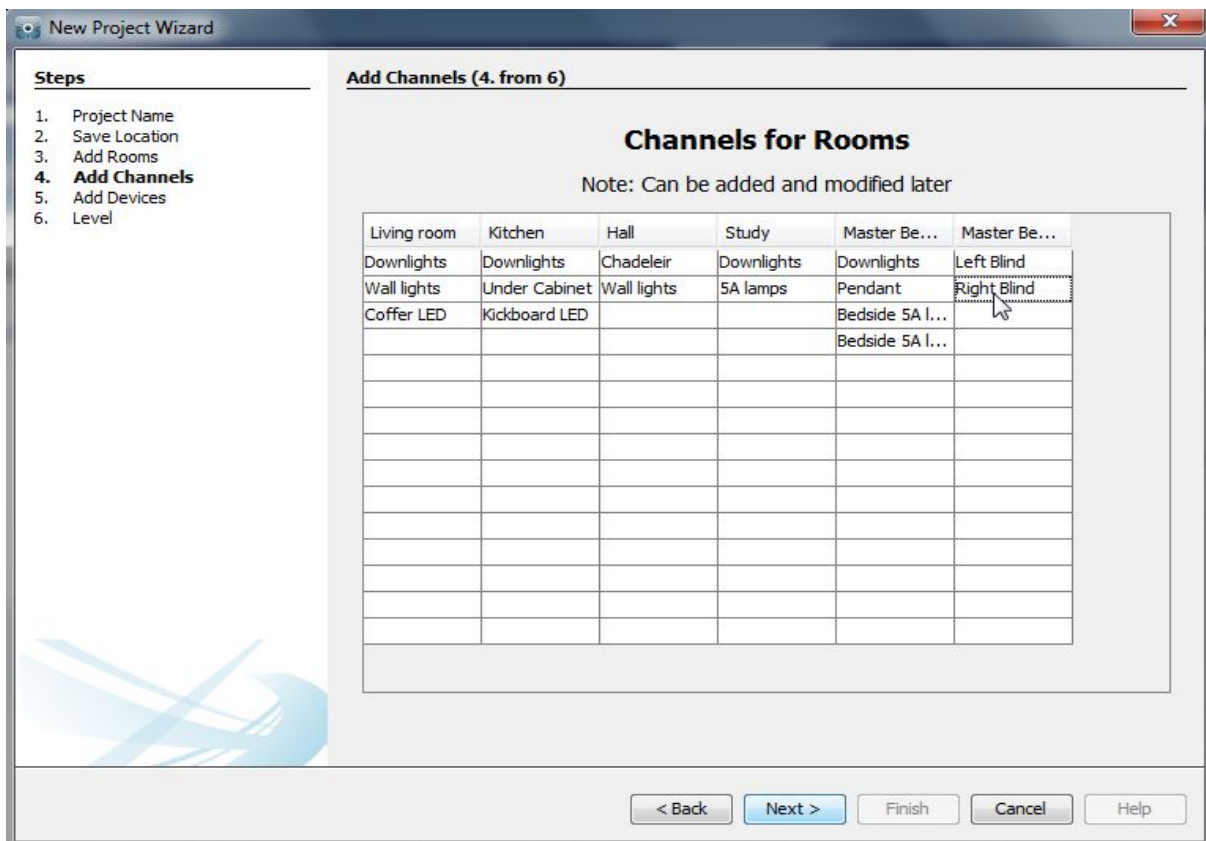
New Project Wizard

Steps

1. Project Name
2. Save Location
3. Add Rooms
4. **Add Channels**
5. Add Devices
6. Level

Add Channels (4. from 6)

**Channels for Rooms**

Note: Can be added and modified later

| Living room | Kitchen | Hall | Study | Master Be... | Master Be... |
|---|---|---|---|---|---|
| Downlights | Downlights | Chadeleir | Downlights | Downlights | Left Blind |
| Wall lights | Under Cabinet | Wall lights | 5A lamps | Pendant | Right Blind |
| Coffer LED | Kickboard LED | | | Bedside 5A l... | |
| | | | | Bedside 5A l... | |

< Back   Next >   Finish   Cancel   Help